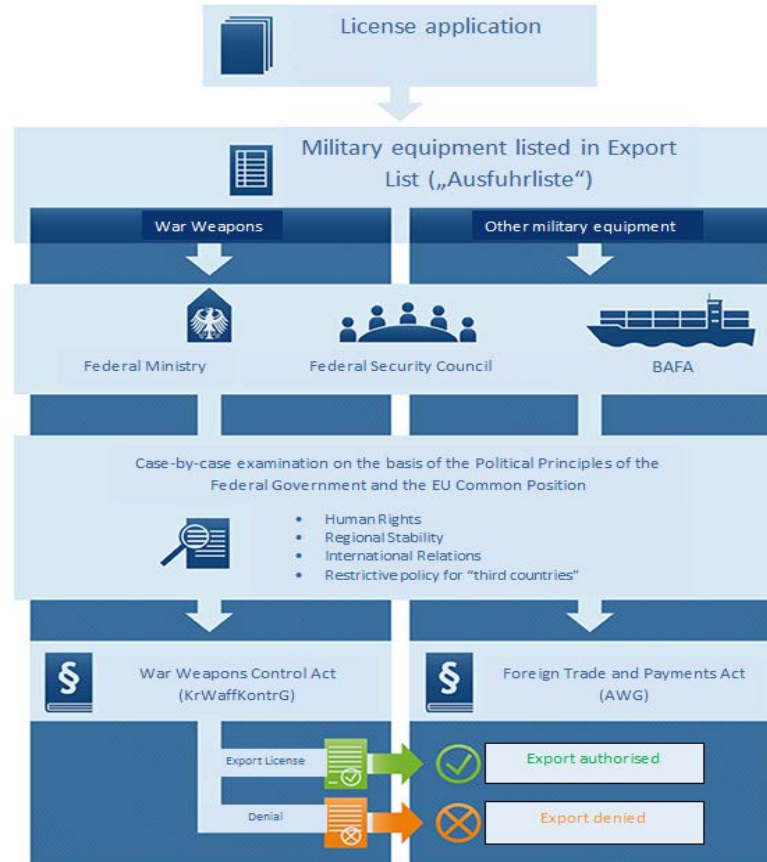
License application

Military equipment listed in Export List („Ausfuhrliste“)

War Weapons

Other military equipment

Federal Ministry

Federal Security Council

BAFA

Case-by-case examination on the basis of the Political Principles of the Federal Government and the EU Common Position

- Human Rights
- Regional Stability
- International Relations
- Restrictive policy for "third countries"

§

War Weapons Control Act (KrWaffKontrG)

§

Foreign Trade and Payments Act (AWG)

Export License

Export authorised

Denial

Export denied